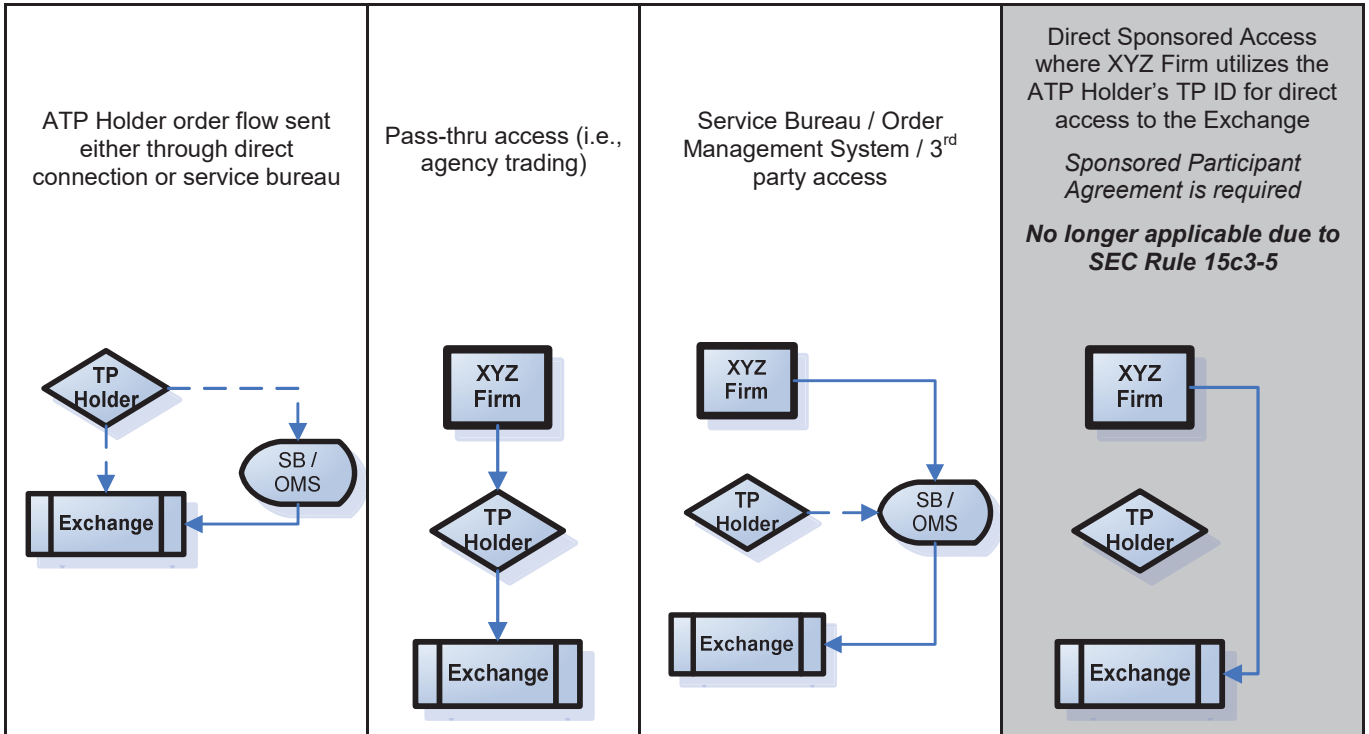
| ATP Holder order flow sent either through direct connection or service bureau | Pass-thru access (i.e., agency trading) | Service Bureau / Order Management System / 3$^{rd}$ party access | Direct Sponsored Access where XYZ Firm utilizes the ATP Holder's TP ID for direct access to the Exchange *Sponsored Participant Agreement is required* ***No longer applicable due to SEC Rule 15c3-5*** |
|---|---|---|---|
| TP Holder SB / OMS Exchange | XYZ Firm TP Holder Exchange | XYZ Firm TP Holder SB / OMS Exchange | XYZ Firm TP Holder Exchange |